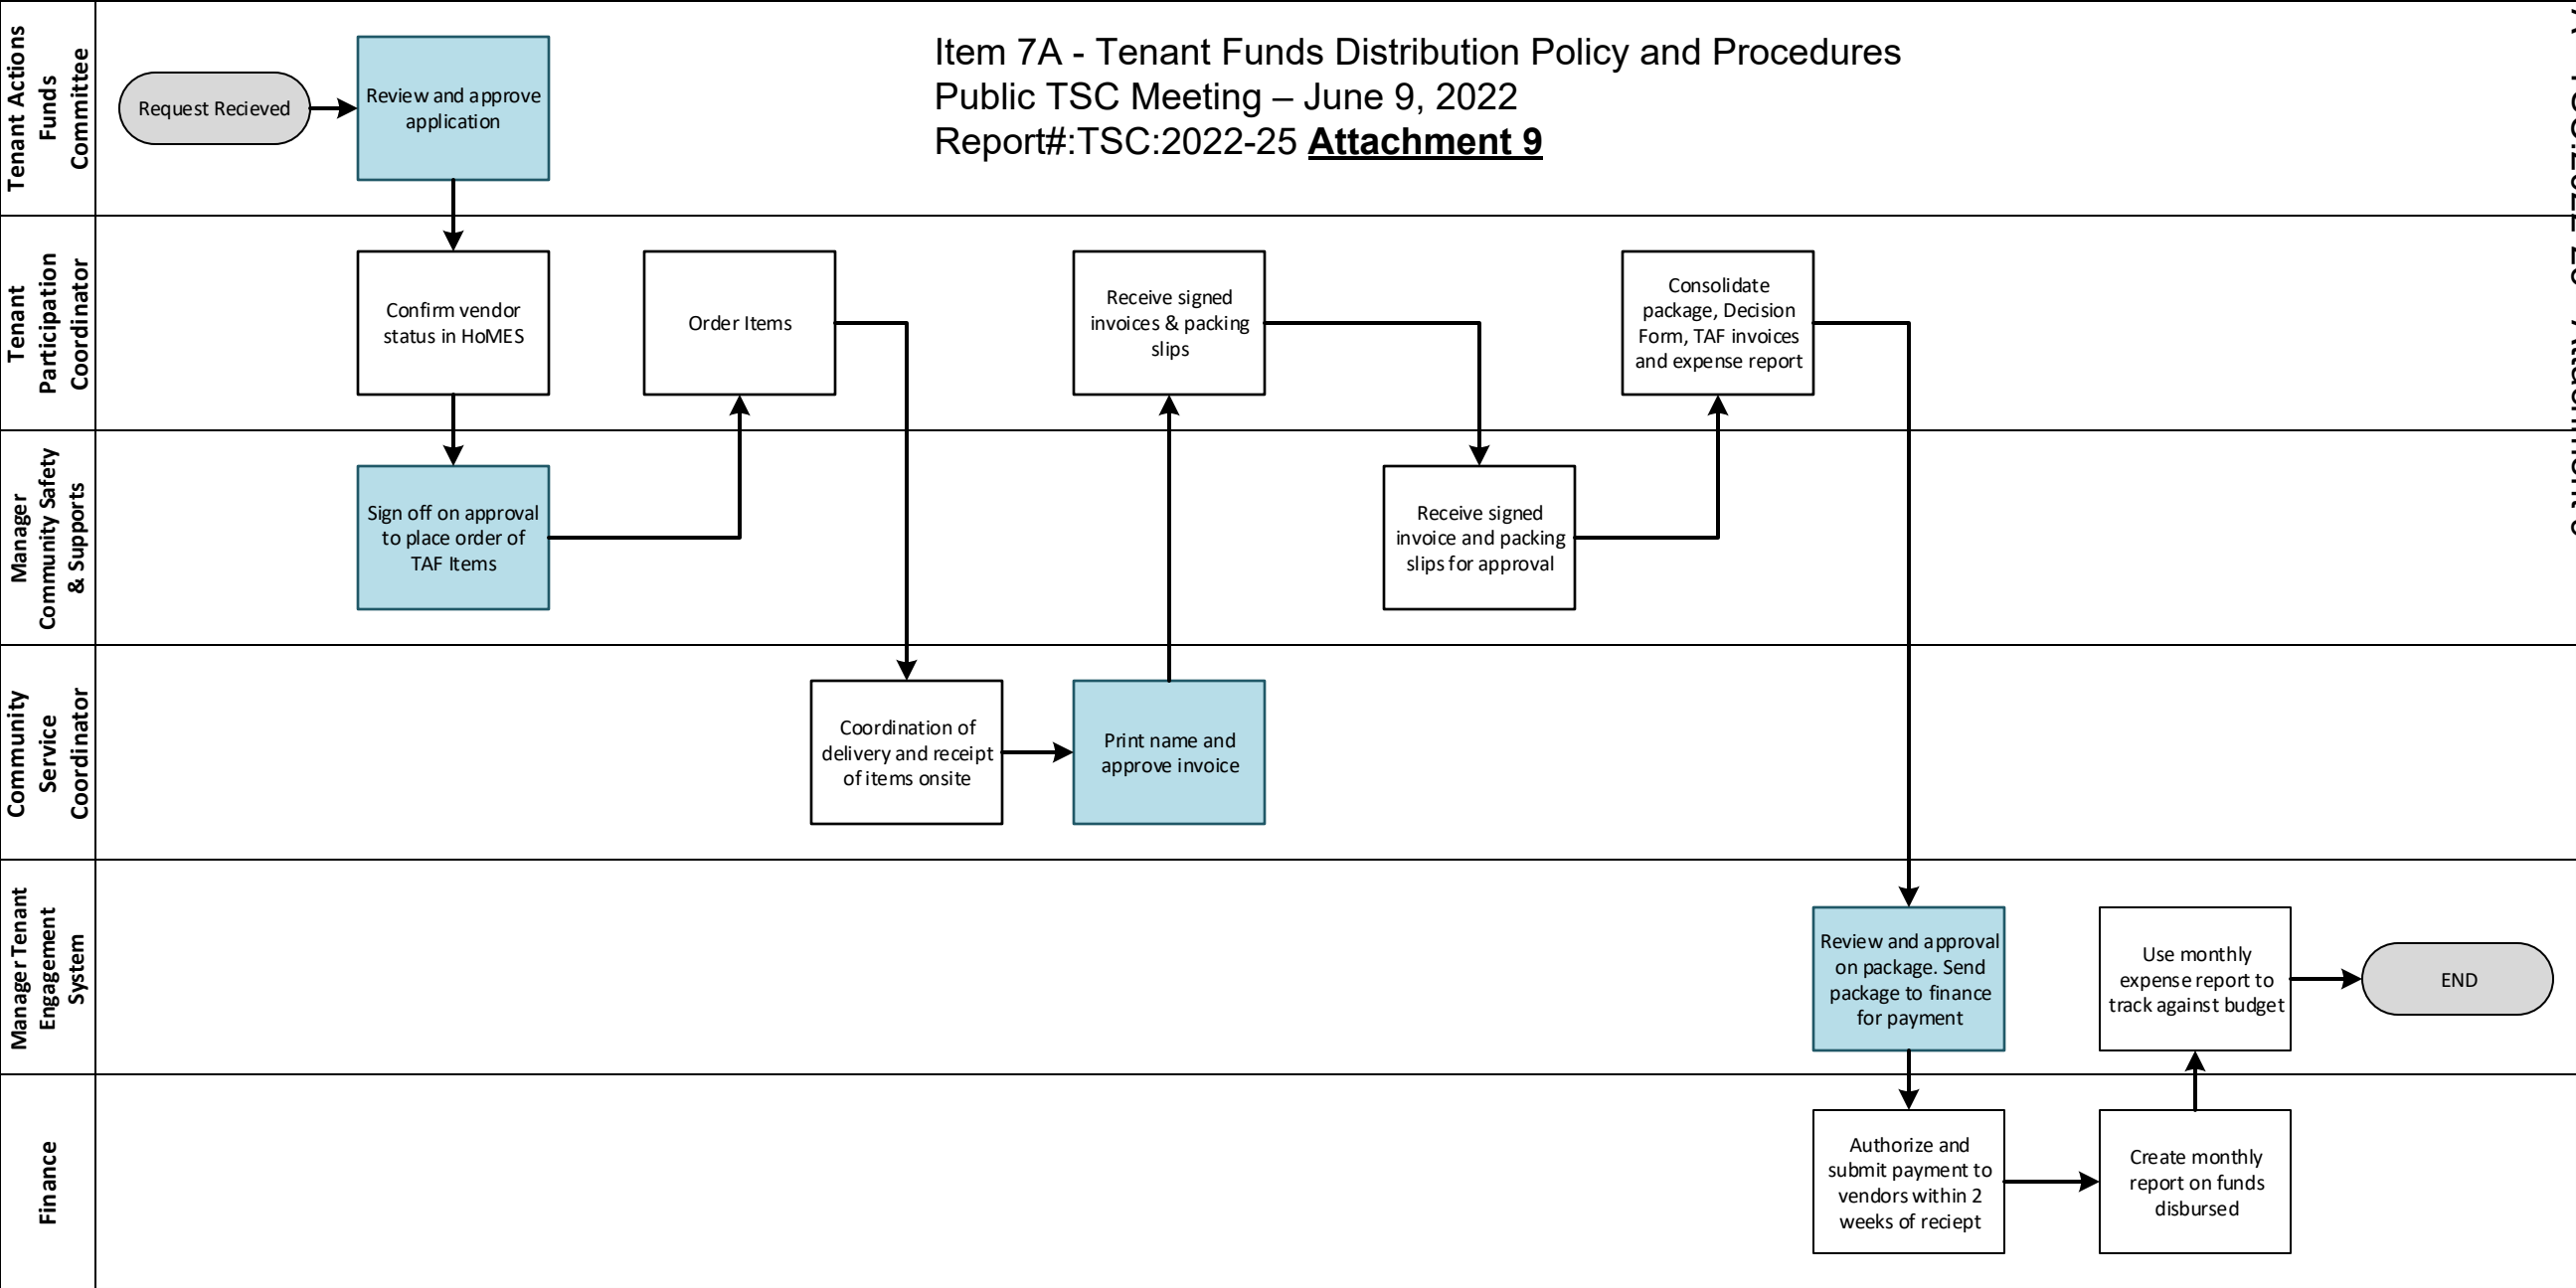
Item 7A - Tenant Funds Distribution Policy and Procedures
Public TSC Meeting – June 9, 2022
Report#:TSC:2022-25 **Attachment 9**

Tenant Actions Funds Committee

Request Recieved

Review and approve application

Tenant Participation Coordinator

Confirm vendor status in HoMES

Order Items

Receive signed invoices & packing slips

Consolidate package, Decision Form, TAF invoices and expense report

Manager Community Safety & Supports

Sign off on approval to place order of TAF Items

Receive signed invoice and packing slips for approval

Community Service Coordinator

Coordination of delivery and receipt of items onsite

Print name and approve invoice

Manager Tenant Engagement System

Review and approval on package. Send package to finance for payment

Use monthly expense report to track against budget

END

Finance

Authorize and submit payment to vendors within 2 weeks of reciept

Create monthly report on funds disbursed

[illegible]